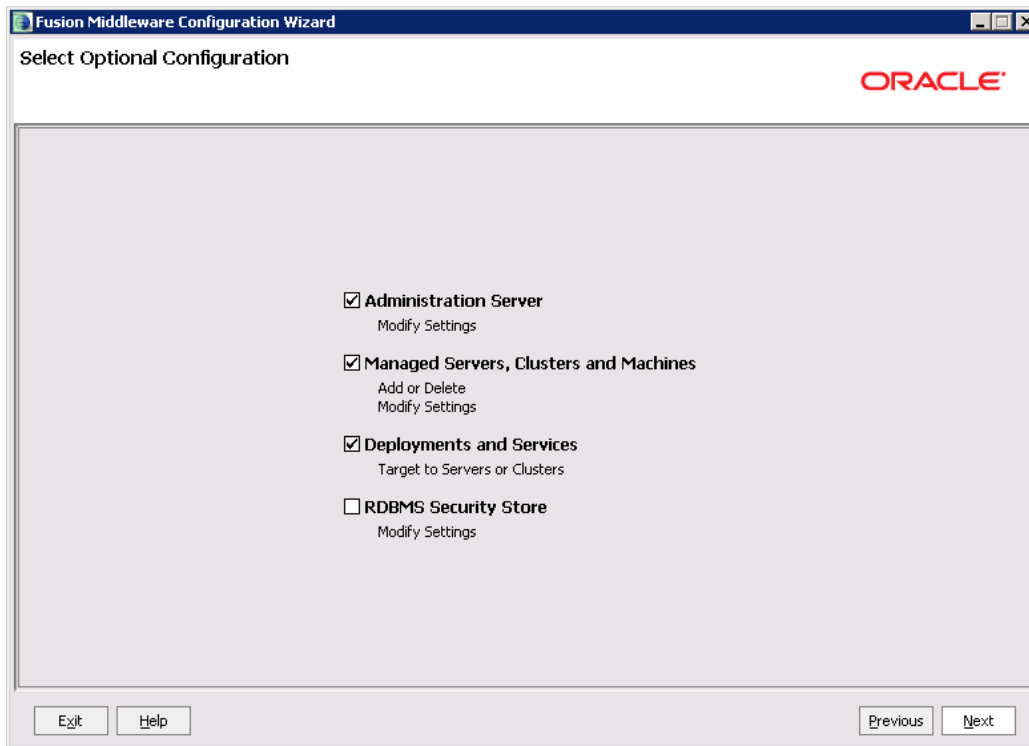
Fusion Middleware Configuration Wizard

Select Optional Configuration

ORACLE

☑ Administration Server
Modify Settings

☑ Managed Servers, Clusters and Machines
Add or Delete
Modify Settings

☑ Deployments and Services
Target to Servers or Clusters

☐ RDBMS Security Store
Modify Settings

Exit Help Previous Next